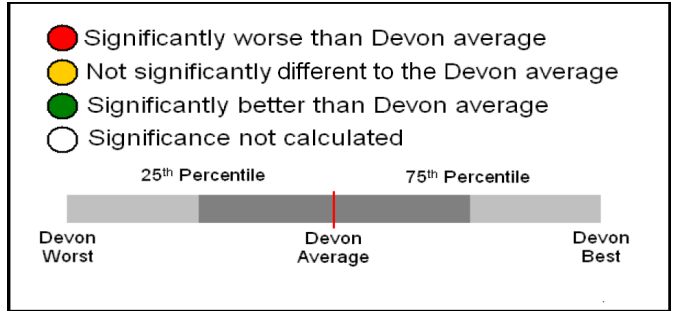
Significantly worse than Devon average
Not significantly different to the Devon average
Significantly better than Devon average
Significance not calculated

25$^{th}$ Percentile

75$^{th}$ Percentile

Devon Worst

Devon Average

Devon Best